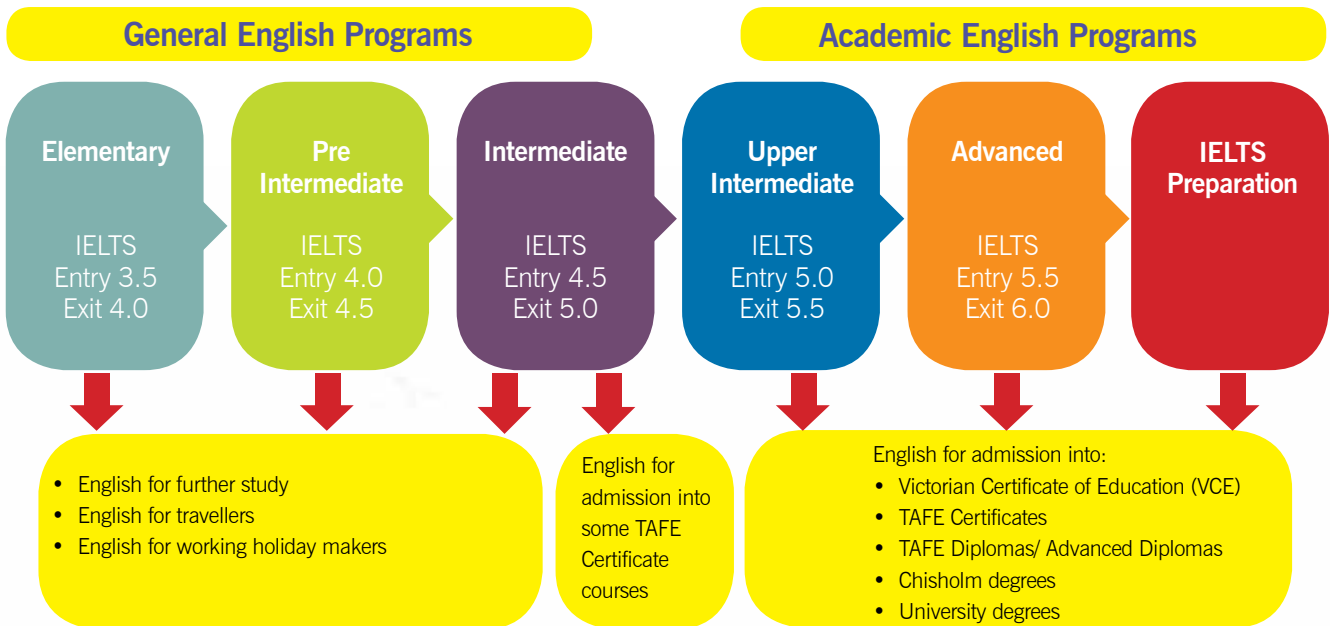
General English Programs

Academic English Programs

Elementary

IELTS
Entry 3.5
Exit 4.0

Pre Intermediate

IELTS
Entry 4.0
Exit 4.5

Intermediate

IELTS
Entry 4.5
Exit 5.0

Upper Intermediate

IELTS
Entry 5.0
Exit 5.5

Advanced

IELTS
Entry 5.5
Exit 6.0

IELTS Preparation

- English for further study
- English for travellers
- English for working holiday makers

English for admission into some TAFE Certificate courses

English for admission into:
- Victorian Certificate of Education (VCE)
- TAFE Certificates
- TAFE Diplomas/ Advanced Diplomas
- Chisholm degrees
- University degrees